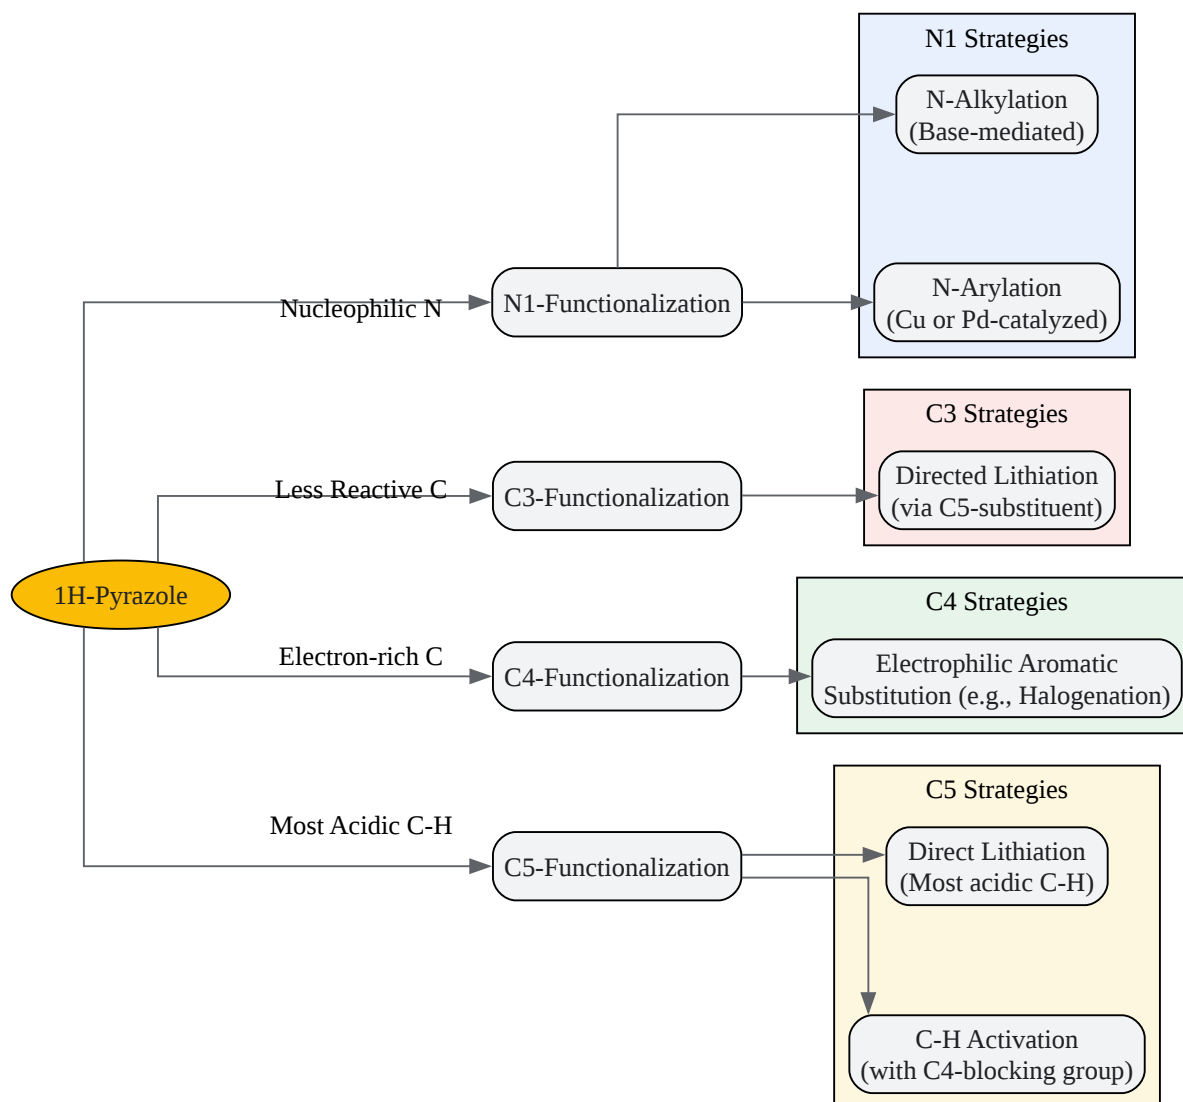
1H-Pyrazole

Nucleophilic N

N1-Functionalization

N1 Strategies

N-Alkylation
(Base-mediated)

N-Arylation
(Cu or Pd-catalyzed)

Less Reactive C

C3-Functionalization

C3 Strategies

Directed Lithiation
(via C5-substituent)

Electron-rich C

C4-Functionalization

C4 Strategies

Electrophilic Aromatic
Substitution (e.g., Halogenation)

Most Acidic C-H

C5-Functionalization

C5 Strategies

Direct Lithiation
(Most acidic C-H)

C-H Activation
(with C4-blocking group)